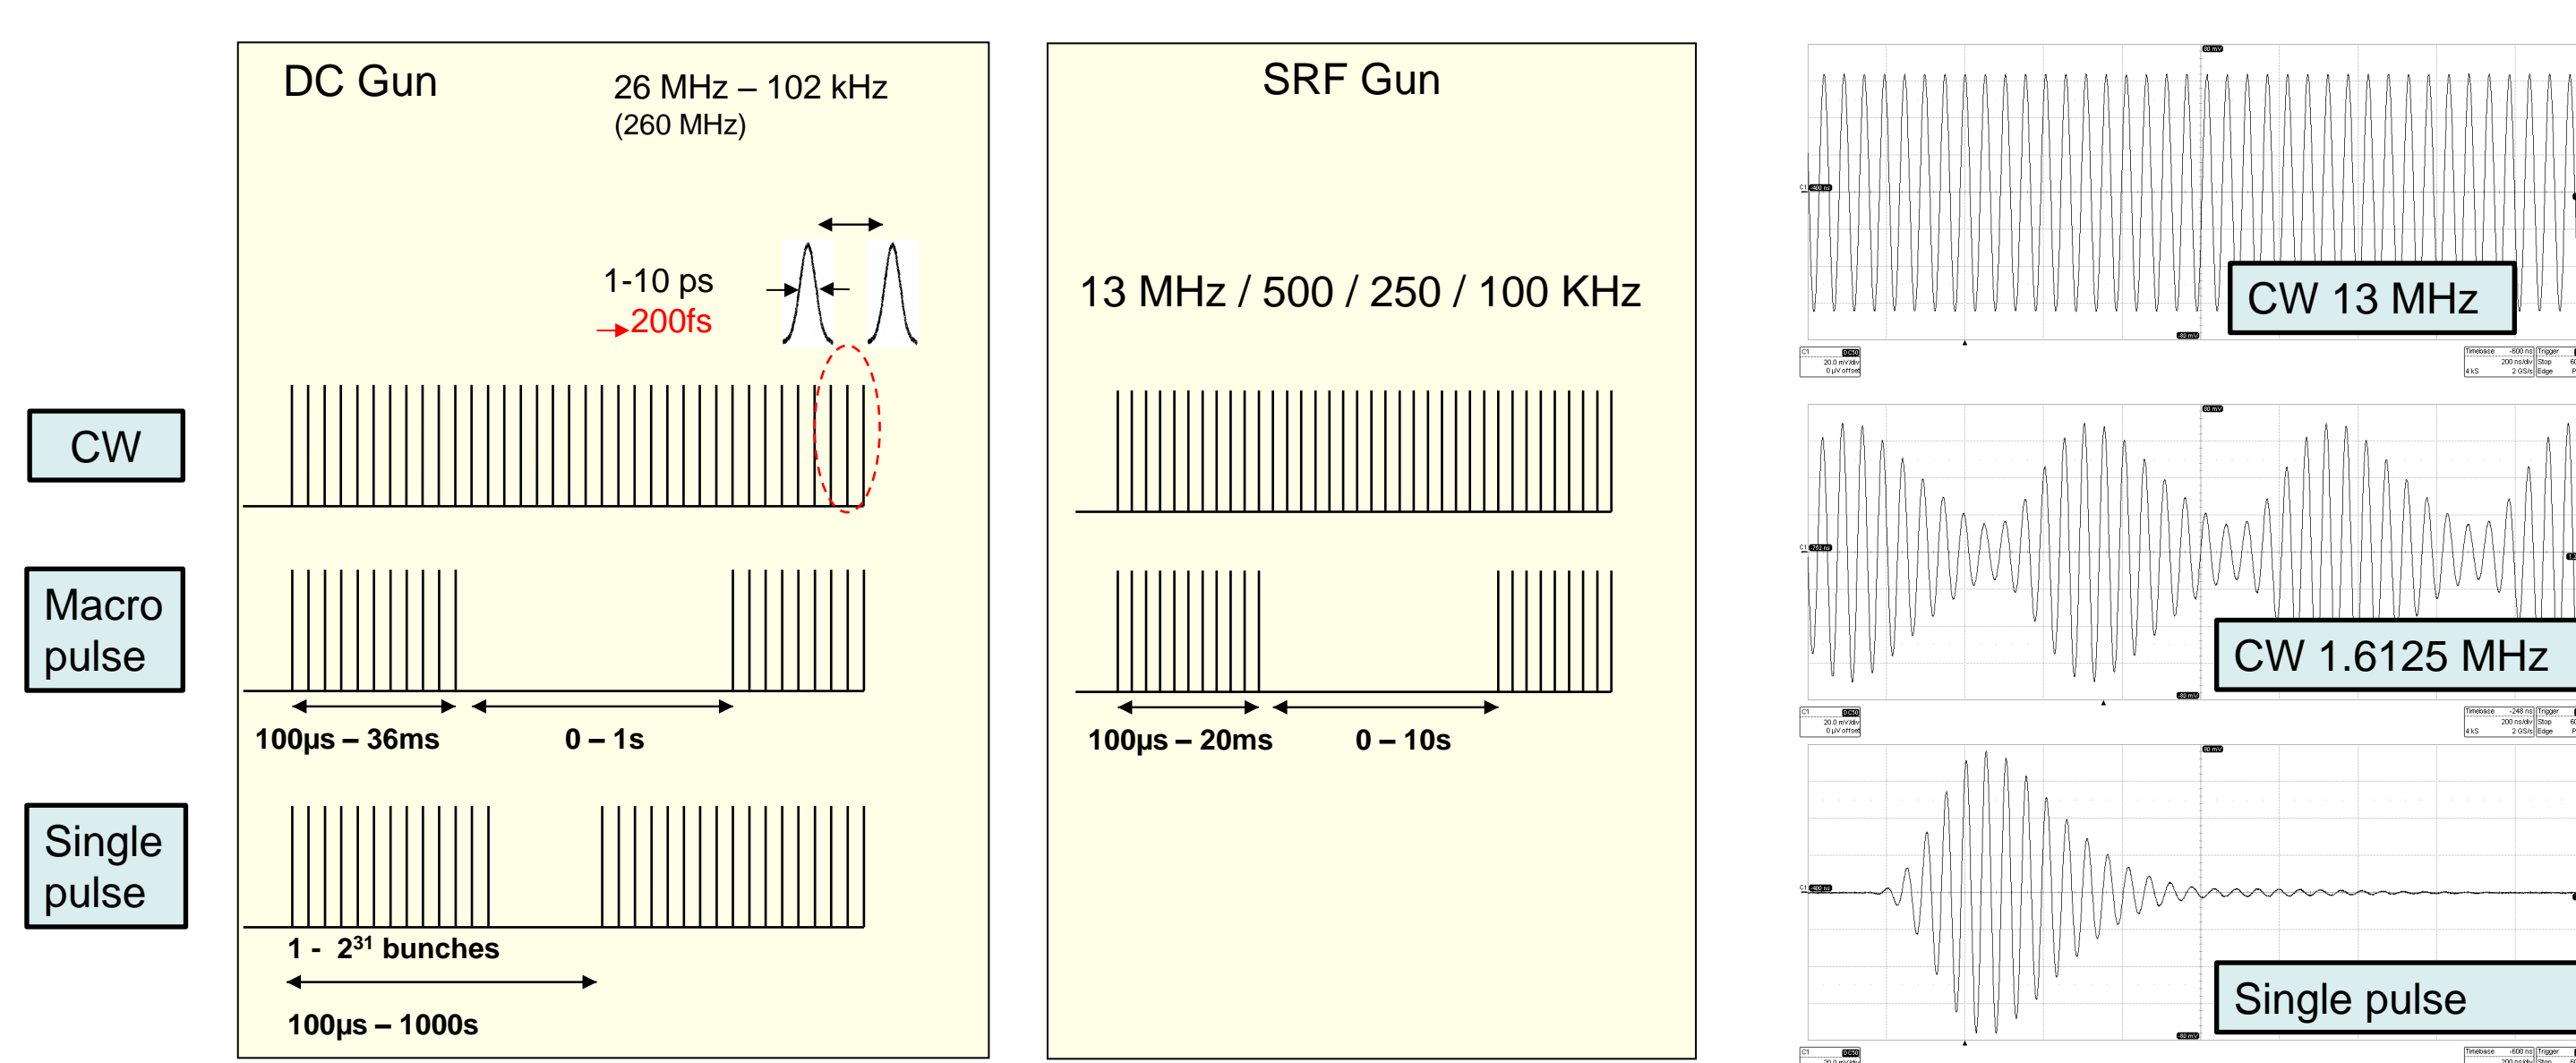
CW

Macro pulse

Single pulse

DC Gun

26 MHz – 102 kHz
(260 MHz)

1-10 ps
200fs

100μs – 36ms

0 – 1s

1 - $2^{31}$ bunches

100μs – 1000s

SRF Gun

13 MHz / 500 / 250 / 100 KHz

100μs – 20ms

0 – 10s

CW 13 MHz

CW 1.6125 MHz

Single pulse